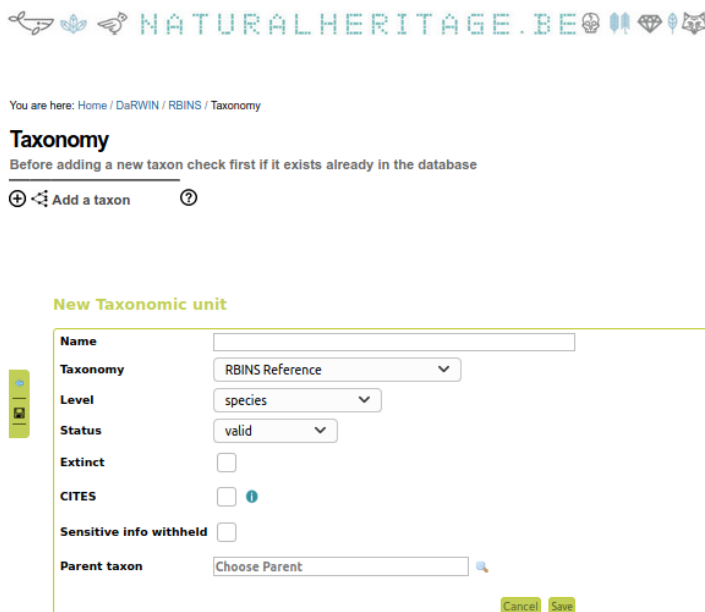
NATURALHERITAGE.BE

You are here: Home / DaRWIN / RBINS / Taxonomy

Taxonomy

Before adding a new taxon check first if it exists already in the database

Add a taxon

New Taxonomic unit

| Name | |
|---|---|
| Taxonomy | RBINS Reference |
| Level | species |
| Status | valid |
| Extinct | |
| CITES | |
| Sensitive info withheld | |
| Parent taxon | Choose Parent |

Cancel Save